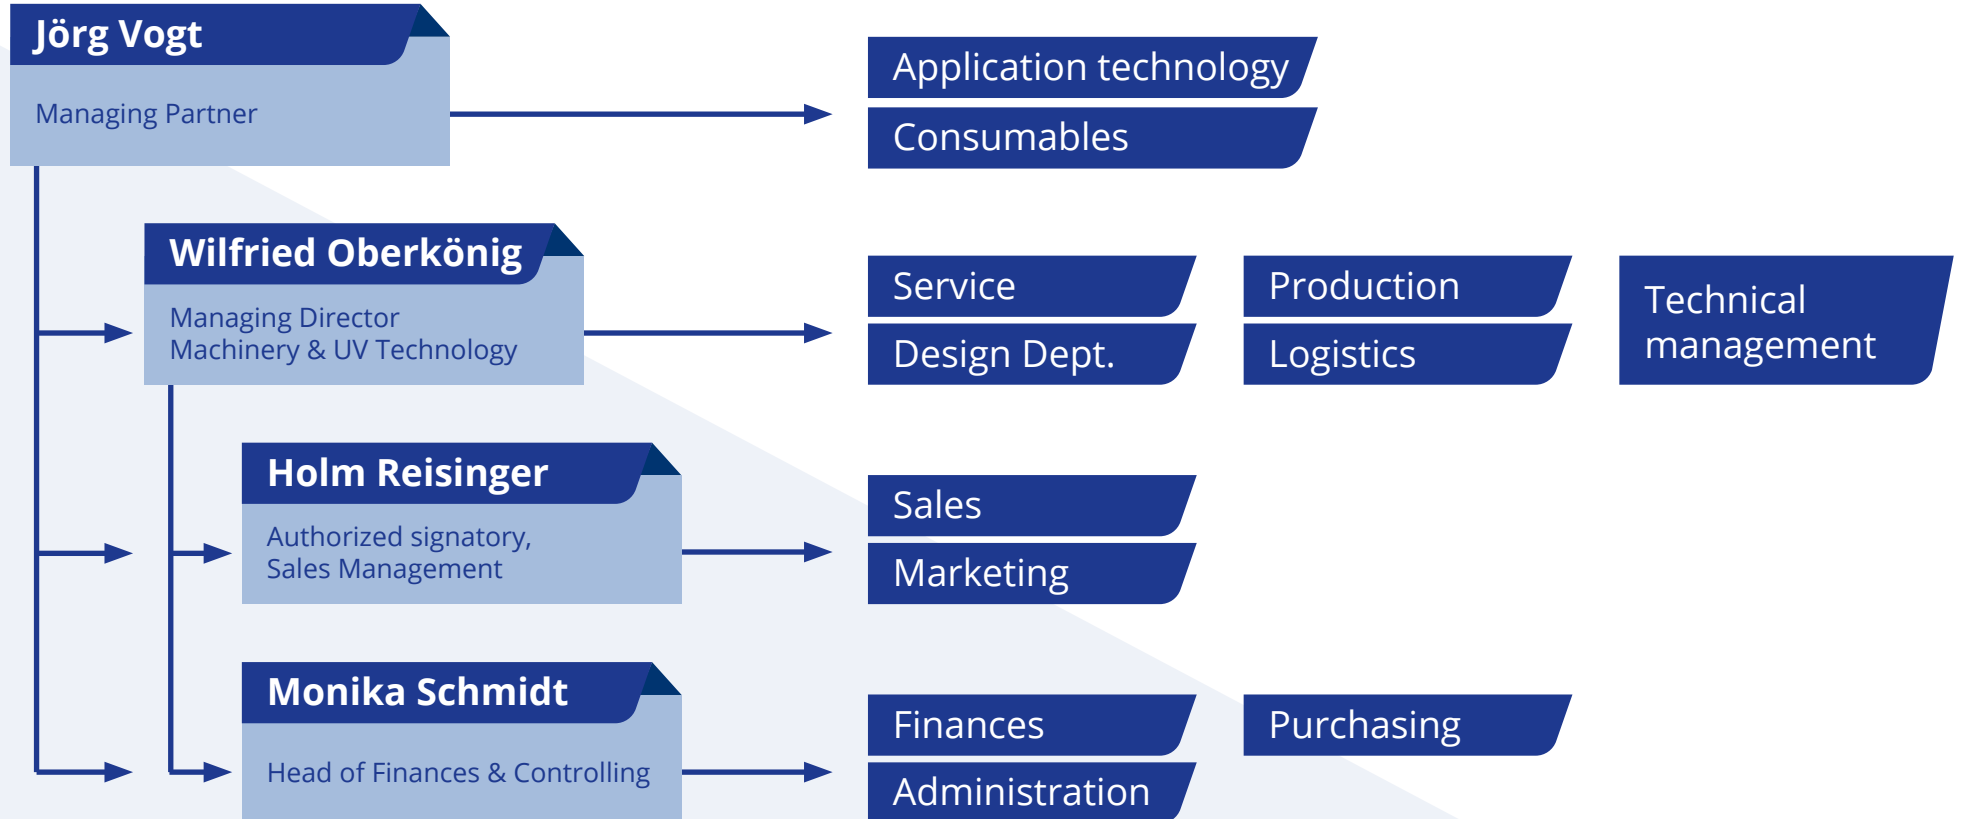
Jörg Vogt

Managing Partner

Application technology

Consumables

Wilfried Oberkönig

Managing Director
Machinery & UV Technology

Service

Design Dept.

Production

Logistics

Technical management

Holm Reisinger

Authorized signatory,
Sales Management

Sales

Marketing

Monika Schmidt

Head of Finances & Controlling

Finances

Administration

Purchasing